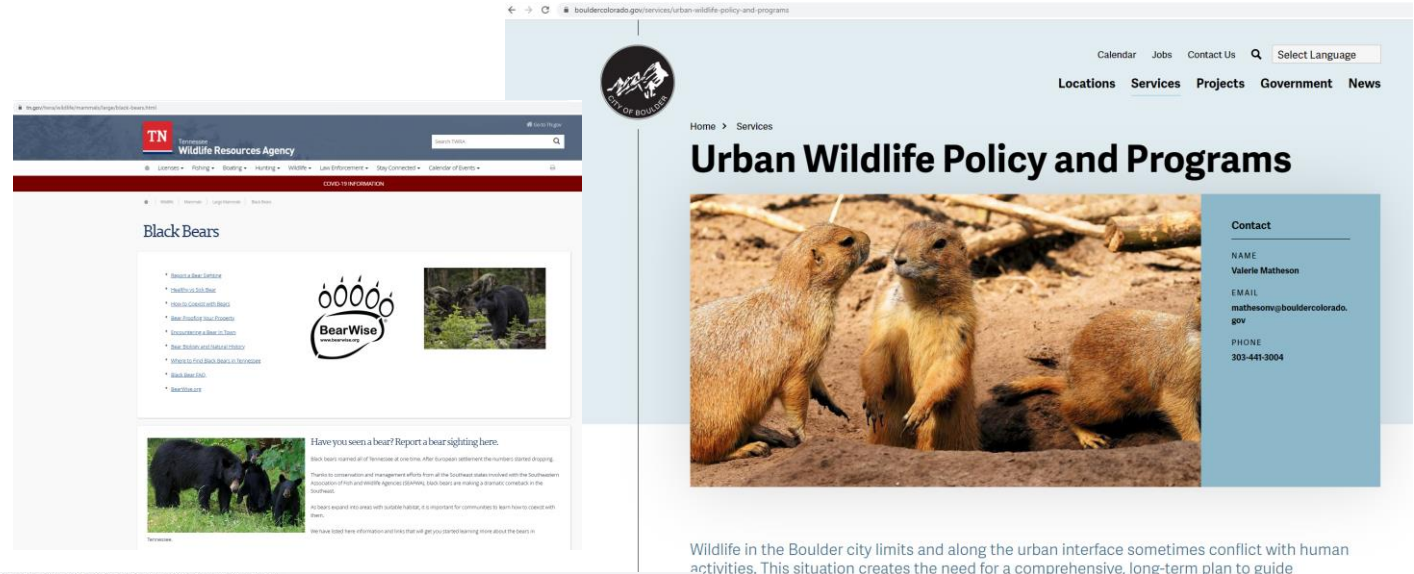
tn.gov/twra/wildlife/mammals/large/black-bears.html

TN Tennessee Wildlife Resources Agency

Go to TN.gov

Search TWRA

Licenses ▾ Fishing ▾ Boating ▾ Hunting ▾ Wildlife ▾ Law Enforcement ▾ Stay Connected ▾ Calendar of Events ▾

COVID-19 INFORMATION

Wildlife | Mammals | Large Mammals | Black Bears

Black Bears

- Report a Bear Sighting
- Healthy vs Sick Bear
- How to Coexist with Bears
- Bear Proofing Your Property
- Encountering a Bear in Town
- Bear Biology and Natural History
- Where to Find Black Bears in Tennessee
- Black Bear FAQ
- BearWise.org

BearWise www.bearwise.org

Have you seen a bear? Report a bear sighting here.

Black bears roamed all of Tennessee at one time. After European settlement the numbers started dropping.

Thanks to conservation and management efforts from all the Southeast states involved with the Southeastern Association of Fish and Wildlife Agencies (SEAFWA), black bears are making a dramatic comeback in the Southeast.

As bears expand into areas with suitable habitat, it is important for communities to learn how to coexist with them.

We have listed here information and links that will get you started learning more about the bears in Tennessee.

bouldercolorado.gov/services/urban-wildlife-policy-and-programs

CITY OF BOULDER

Calendar Jobs Contact Us Select Language

Locations Services Projects Government News

Home > Services

Urban Wildlife Policy and Programs

Contact

NAME
Valerie Matheson

EMAIL
mathesonv@bouldercolorado.gov

PHONE
303-441-3004

Wildlife in the Boulder city limits and along the urban interface sometimes conflict with human activities. This situation creates the need for a comprehensive, long-term plan to guide